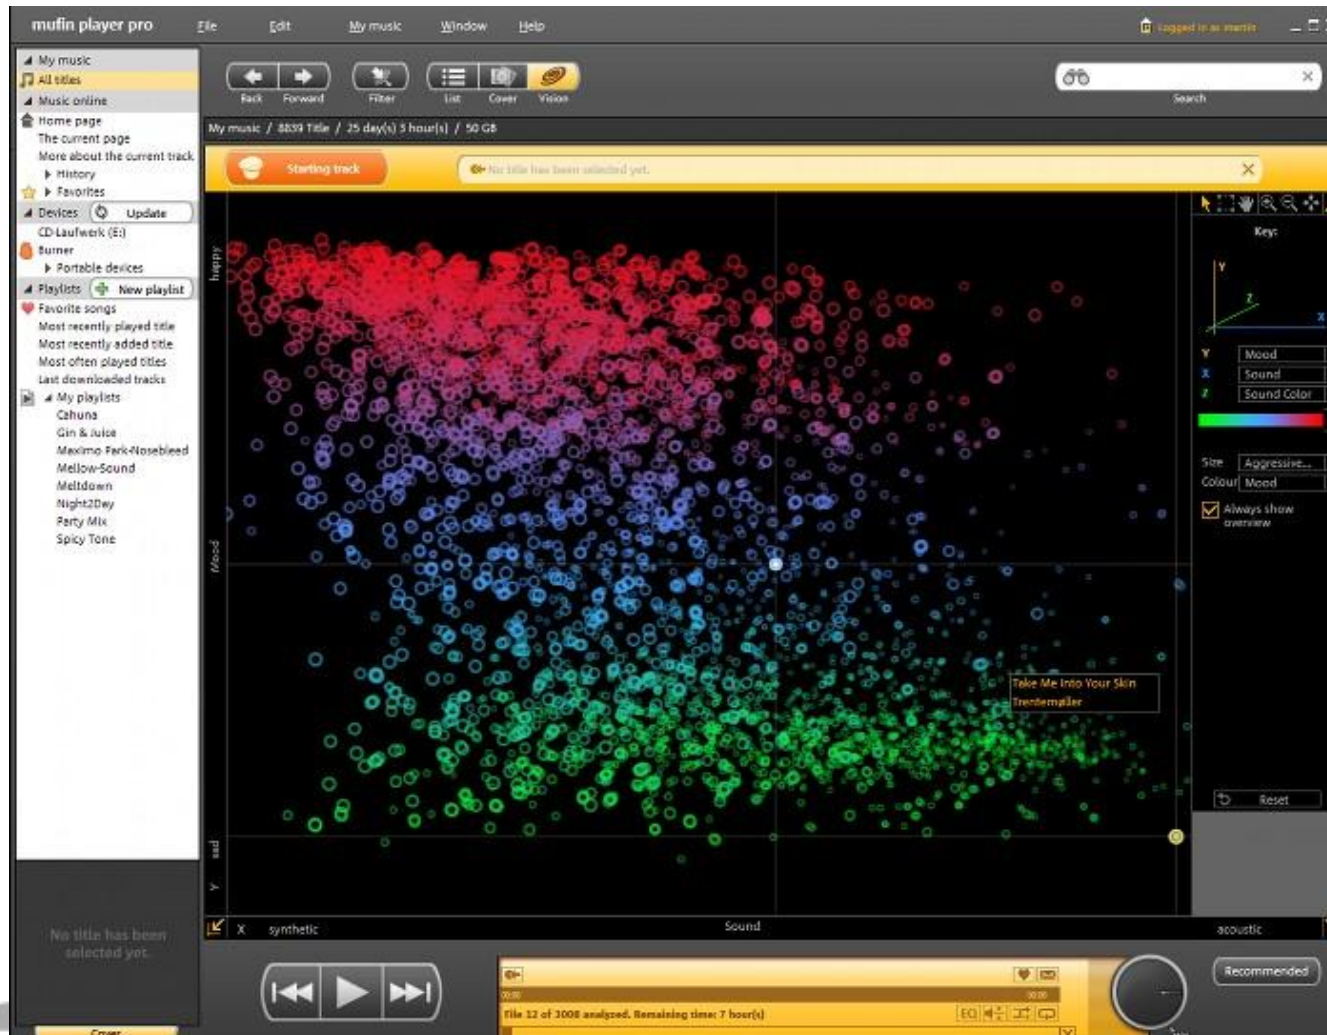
mufin player pro File Edit My music Window Help Logged in as martin

My music
All titles
Music online
Home page
The current page
More about the current track
History
Favorites
Devices Update
CD-Laufwerk (E:)
Burner
Portable devices
Playlists New playlist
Favorite songs
Most recently played title
Most recently added title
Most often played titles
Last downloaded tracks
My playlists
Cahuna
Gin & Juice
Maximo Park-Nosebleed
Mellow-Sound
Meltdown
Night2Day
Party Mix
Spicy Tone

No title has been selected yet.

Cover

Back Forward Filter List Cover Vision

Search

My music / 8839 Title / 25 day(s) 5 hour(s) / 50 GB

Starting track

No title has been selected yet.

happy
Mood
sad
Y

Key:

Y Mood
X Sound
Z Sound Color

Size Aggressive...
Colour Mood
Always show overview

Take Me Into Your Skin
Trentemøller

Reset

X synthetic Sound acoustic

Recommended

File 12 of 3008 analyzed. Remaining time: 7 hour(s)

EQ